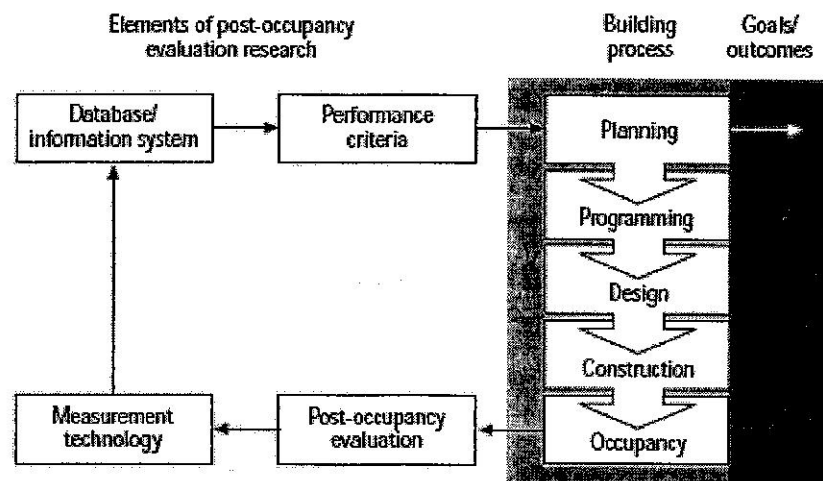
Elements of post-occupancy evaluation research

Building process

Goals/ outcomes

Database/ information system

Performance criteria

Planning

Programming

Design

Construction

Occupancy

Measurement technology

Post-occupancy evaluation